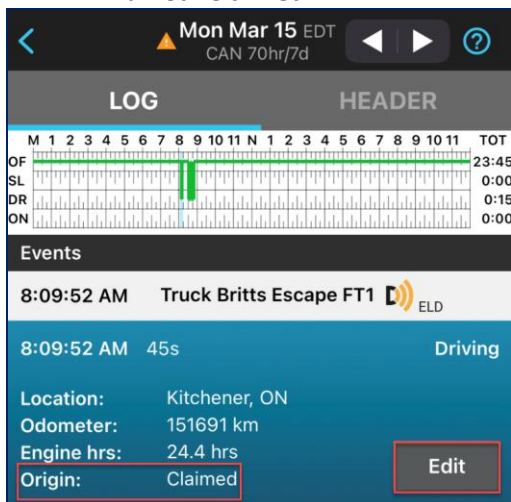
Mon Mar 15 EDT
CAN 70hr/7d

LOG
HEADER

| | M | 1 | 2 | 3 | 4 | 5 | 6 | 7 | 8 | 9 | 10 | 11 | N | 1 | 2 | 3 | 4 | 5 | 6 | 7 | 8 | 9 | 10 | 11 | TOT |
|---|---|---|---|---|---|---|---|---|---|---|---|---|---|---|---|---|---|---|---|---|---|---|---|---|---|
| OF | | | | | | | | | | | | | | | | | | | | | | | | | 23:45 |
| SL | | | | | | | | | | | | | | | | | | | | | | | | | 0:00 |
| DR | | | | | | | | | | | | | | | | | | | | | | | | | 0:15 |
| ON | | | | | | | | | | | | | | | | | | | | | | | | | 0:00 |

Events

8:09:52 AM Truck Britts Escape FT1 ELD

8:09:52 AM 45s Driving

Location: Kitchener, ON
Odometer: 151691 km
Engine hrs: 24.4 hrs
Origin: Claimed

Edit